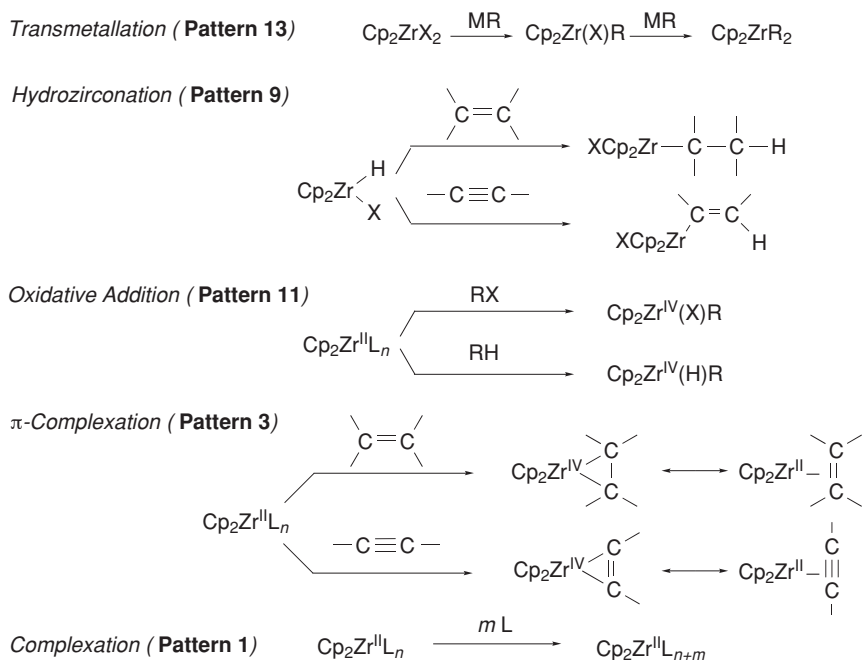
*Transmetallation (* **Pattern 13***)* $Cp_2ZrX_2 \xrightarrow{MR} Cp_2Zr(X)R \xrightarrow{MR} Cp_2ZrR_2$

*Hydrozirconation (* **Pattern 9***)*

$Cp_2Zr(H)X$; $C=C$ → $XCp_2Zr-C-C-H$; $-C\equiv C-$ → $XCp_2Zr-C=C-H$

*Oxidative Addition (* **Pattern 11***)*

$Cp_2Zr^{II}L_n$; RX → $Cp_2Zr^{IV}(X)R$; RH → $Cp_2Zr^{IV}(H)R$

π*-Complexation (* **Pattern 3***)*

$Cp_2Zr^{II}L_n$; $C=C$ → $Cp_2Zr^{IV}$ (C–C) ⟷ $Cp_2Zr^{II}-$ (C=C); $-C\equiv C-$ → $Cp_2Zr^{IV}$ (C=C) ⟷ $Cp_2Zr^{II}-$ (C≡C)

*Complexation (* **Pattern 1***)* $Cp_2Zr^{II}L_n \xrightarrow{m\,L} Cp_2Zr^{II}L_{n+m}$